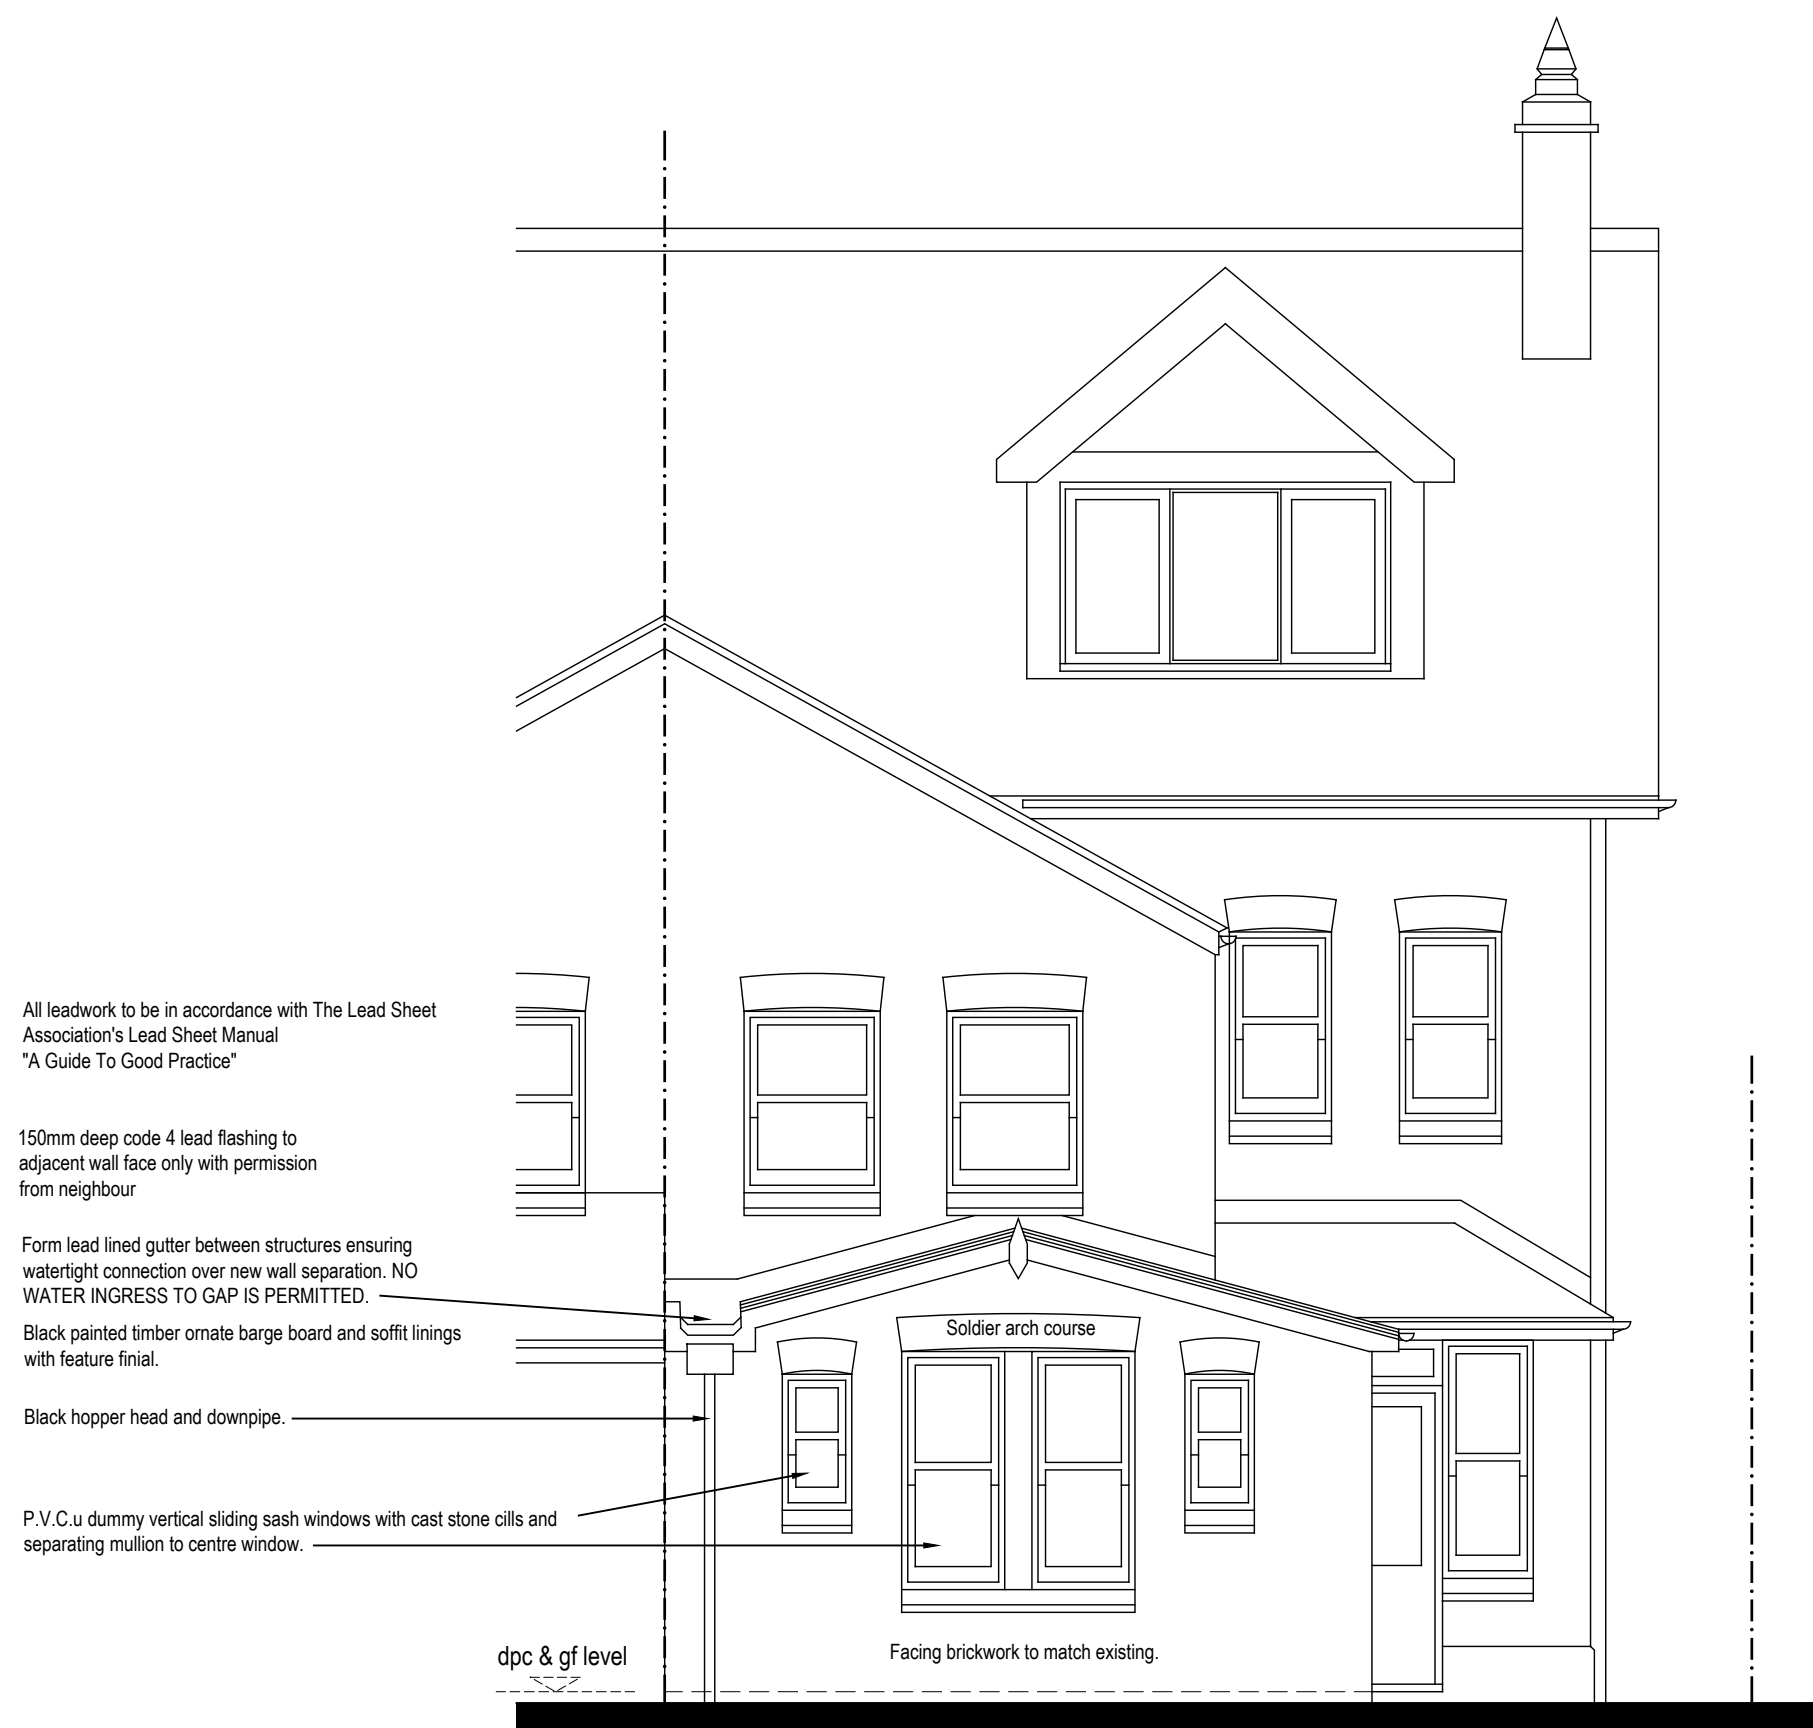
All leadwork to be in accordance with The Lead Sheet Association's Lead Sheet Manual "A Guide To Good Practice"

150mm deep code 4 lead flashing to adjacent wall face only with permission from neighbour

Form lead lined gutter between structures ensuring watertight connection over new wall separation. NO WATER INGRESS TO GAP IS PERMITTED.

Black painted timber ornate barge board and soffit linings with feature finial.

Black hopper head and downpipe.

P.V.C.u dummy vertical sliding sash windows with cast stone cills and separating mullion to centre window.

Soldier arch course

dpc & gf level

Facing brickwork to match existing.